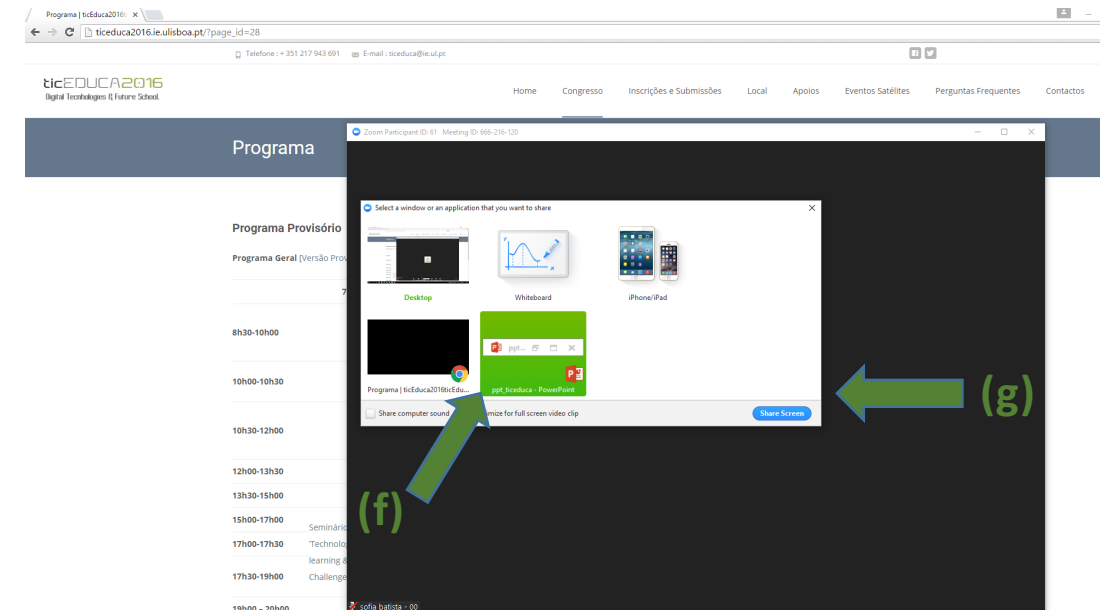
Programa | ticEduca2016 ×

ticeduca2016.ie.ulisboa.pt/?page_id=28

Telefone : + 351 217 943 691 E-mail : ticeduca@ie.ul.pt

ticEDUCA2016
Digital Technologies & Future School

Home Congresso Inscrições e Submissões Local Apoios Eventos Satélites Perguntas Frequentes Contactos

Programa

Programa Provisório

Programa Geral [Versão Prov

7

8h30-10h00

10h00-10h30

10h30-12h00

12h00-13h30

13h30-15h00

15h00-17h00

17h00-17h30

17h30-19h00

19h00 – 20h00

Seminário

'Technolo

learning &

Challenge

Zoom Participant ID: 61 Meeting ID: 666-216-120

Select a window or an application that you want to share

Desktop

Whiteboard

iPhone/iPad

Programa | ticEduca2016ticEdu...

ppt...

ppt_ticeduca - PowerPoint

Share computer sound

imize for full screen video clip

Share Screen

(g)

(f)

sofia batista - 00